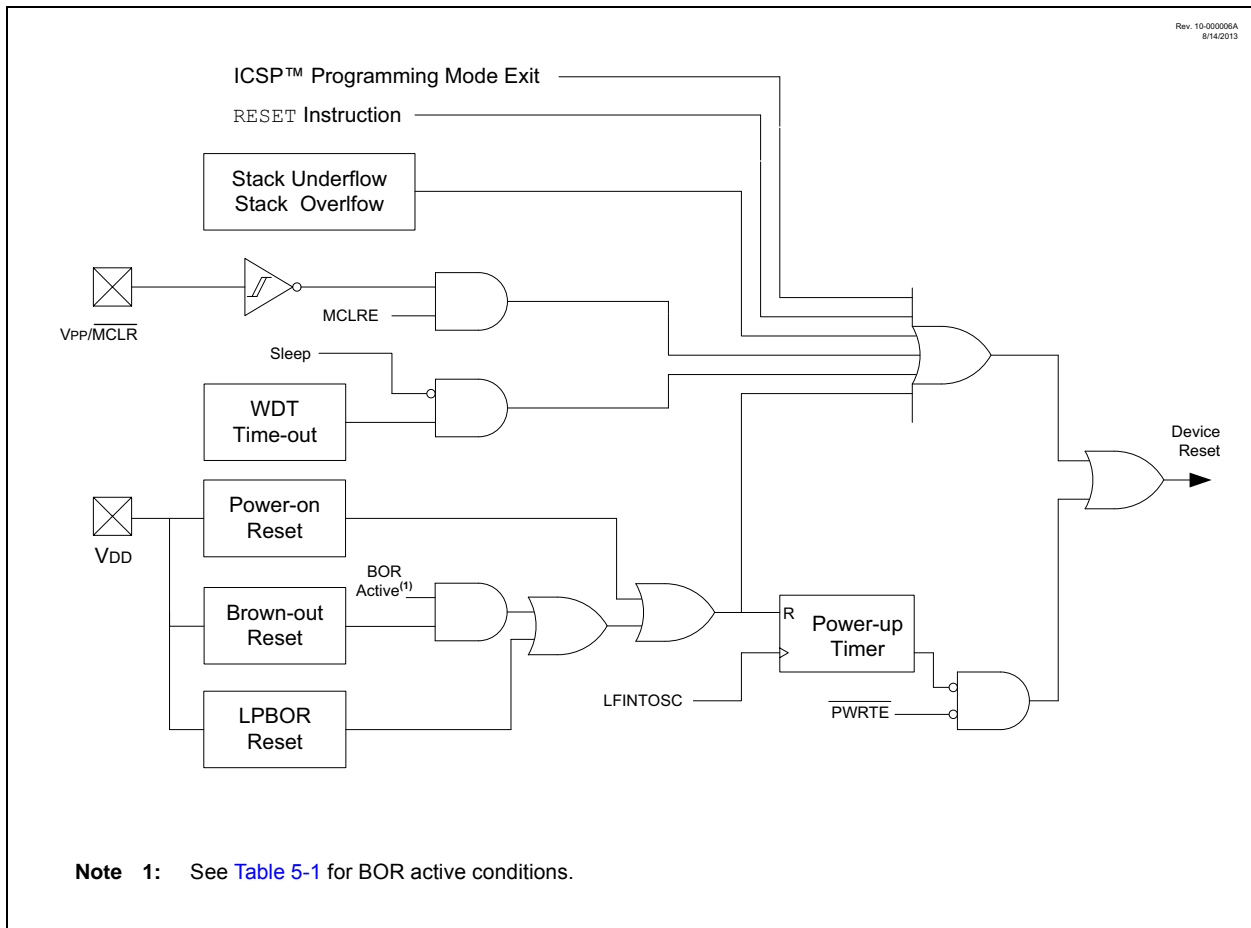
Rev. 10-000006A
8/14/2013

ICSP™ Programming Mode Exit

RESET Instruction

Stack Underflow
Stack Overlfow

VPP/$\overline{\text{MCLR}}$

MCLRE

Sleep

WDT
Time-out

Device
Reset

VDD

Power-on
Reset

BOR
Active$^{(1)}$

Brown-out
Reset

R

Power-up
Timer

LPBOR
Reset

LFINTOSC

$\overline{\text{PWRTE}}$

**Note 1:** See Table 5-1 for BOR active conditions.